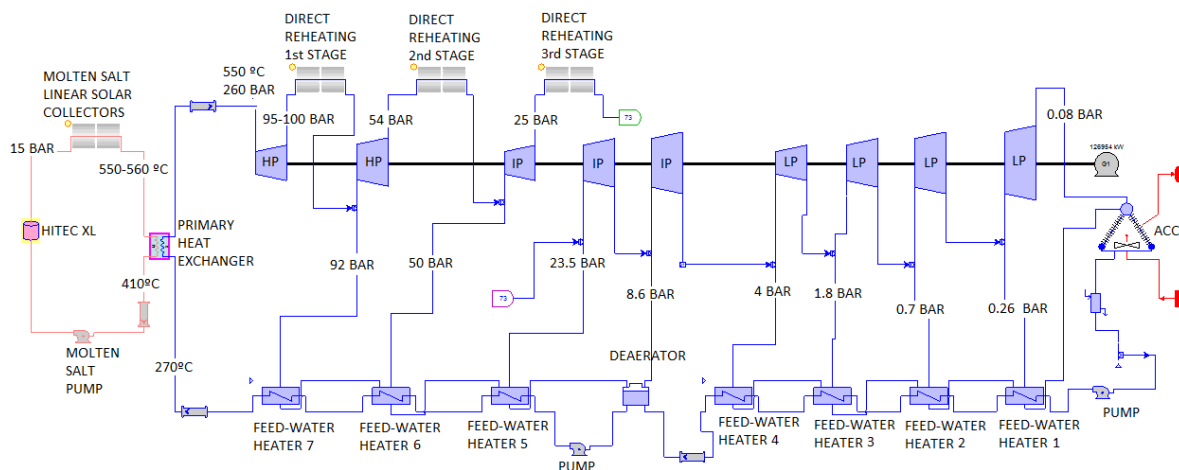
DIRECT REHEATING 1st STAGE

DIRECT REHEATING 2nd STAGE

DIRECT REHEATING 3rd STAGE

MOLTEN SALT LINEAR SOLAR COLLECTORS

550 ºC
260 BAR

95-100 BAR

54 BAR

25 BAR

73

0.08 BAR

15 BAR

550-560 ºC

HP

HP

IP

IP

IP

LP

LP

LP

LP

126954 kW

G1

HITEC XL

PRIMARY HEAT EXCHANGER

92 BAR

50 BAR

23.5 BAR

ACC

73

410ºC

8.6 BAR

4 BAR

1.8 BAR

0.7 BAR

0.26 BAR

MOLTEN SALT PUMP

DEAERATOR

270ºC

FEED-WATER HEATER 7

FEED-WATER HEATER 6

FEED-WATER HEATER 5

FEED-WATER HEATER 4

FEED-WATER HEATER 3

FEED-WATER HEATER 2

FEED-WATER HEATER 1

PUMP

PUMP